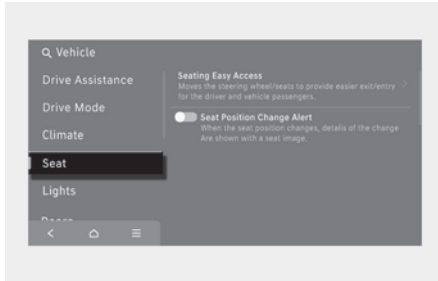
Vehicle

Drive Assistance

Drive Mode

Climate

Seat

Lights

Doors

Seating Easy Access

Moves the steering wheel/seats to provide easier exit/entry for the driver and vehicle passengers.

Seat Position Change Alert

When the seat position changes, details of the change Are shown with a seat image.